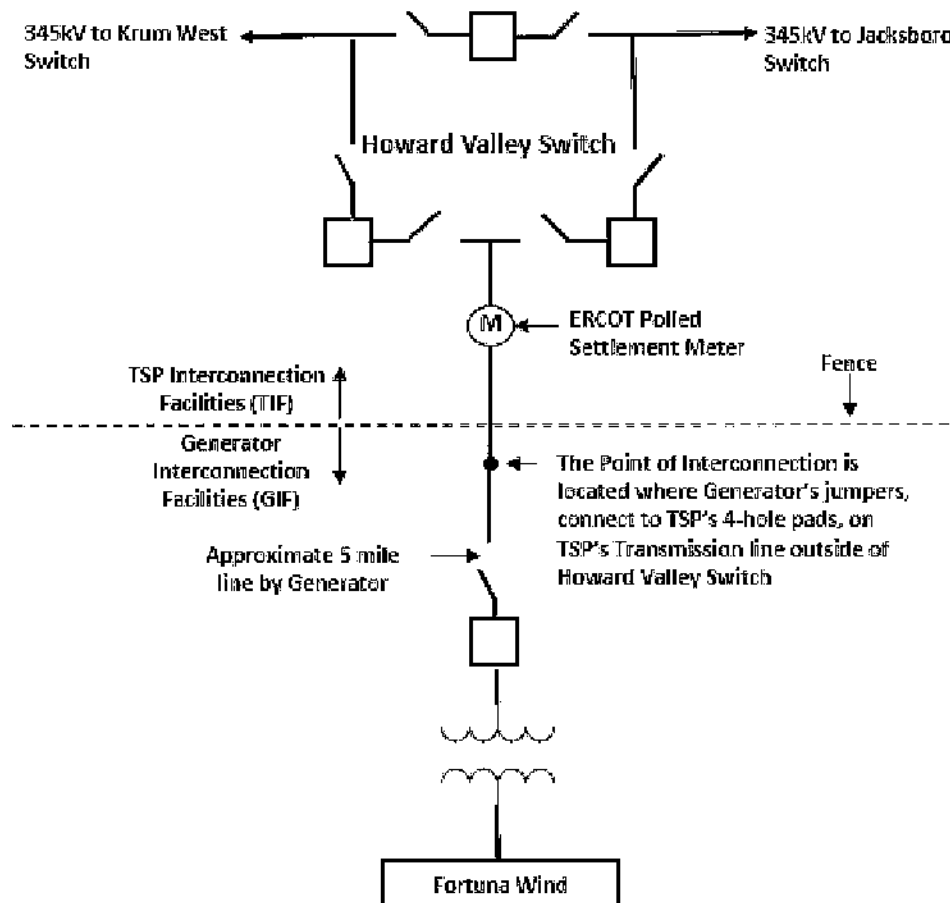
345kV to Krum West Switch

345kV to Jacksboro Switch

Howard Valley Switch

M

ERCOT Polled Settlement Meter

TSP Interconnection Facilities (TIF)

Fence

Generator Interconnection Facilities (GIF)

The Point of Interconnection is located where Generator's jumpers, connect to TSP's 4-hole pads, on TSP's Transmission line outside of Howard Valley Switch

Approximate 5 mile line by Generator

Fortuna Wind